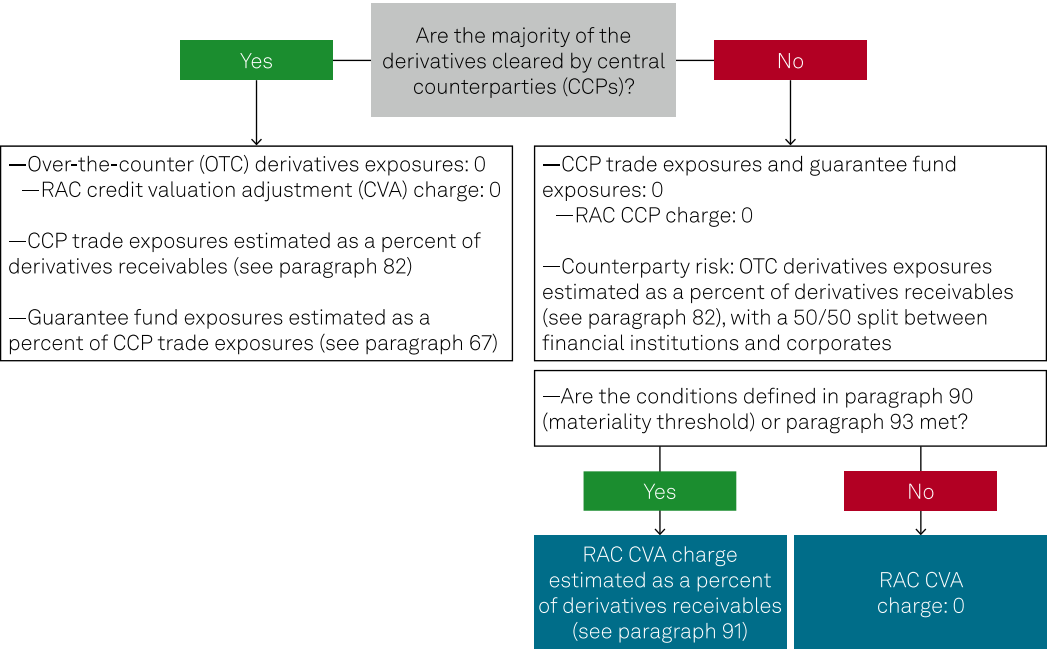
Are the majority of the derivatives cleared by central counterparties (CCPs)?

Yes

No

—Over-the-counter (OTC) derivatives exposures: 0
—RAC credit valuation adjustment (CVA) charge: 0

—CCP trade exposures estimated as a percent of derivatives receivables (see paragraph 82)

—Guarantee fund exposures estimated as a percent of CCP trade exposures (see paragraph 67)

—CCP trade exposures and guarantee fund exposures: 0
—RAC CCP charge: 0

—Counterparty risk: OTC derivatives exposures estimated as a percent of derivatives receivables (see paragraph 82), with a 50/50 split between financial institutions and corporates

—Are the conditions defined in paragraph 90 (materiality threshold) or paragraph 93 met?

Yes

No

RAC CVA charge estimated as a percent of derivatives receivables (see paragraph 91)

RAC CVA charge: 0